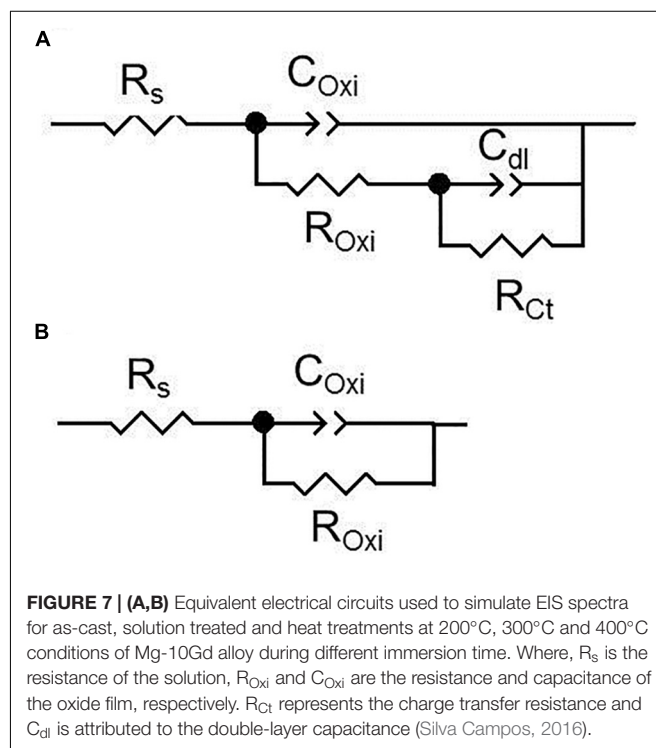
A

$R_s$

$C_{Oxi}$

$C_{dl}$

$R_{Oxi}$

$R_{Ct}$

B

$R_s$

$C_{Oxi}$

$R_{Oxi}$

**FIGURE 7 | (A,B)** Equivalent electrical circuits used to simulate EIS spectra for as-cast, solution treated and heat treatments at 200°C, 300°C and 400°C conditions of Mg-10Gd alloy during different immersion time. Where, $R_s$ is the resistance of the solution, $R_{Oxi}$ and $C_{Oxi}$ are the resistance and capacitance of the oxide film, respectively. $R_{Ct}$ represents the charge transfer resistance and $C_{dl}$ is attributed to the double-layer capacitance (Silva Campos, 2016).